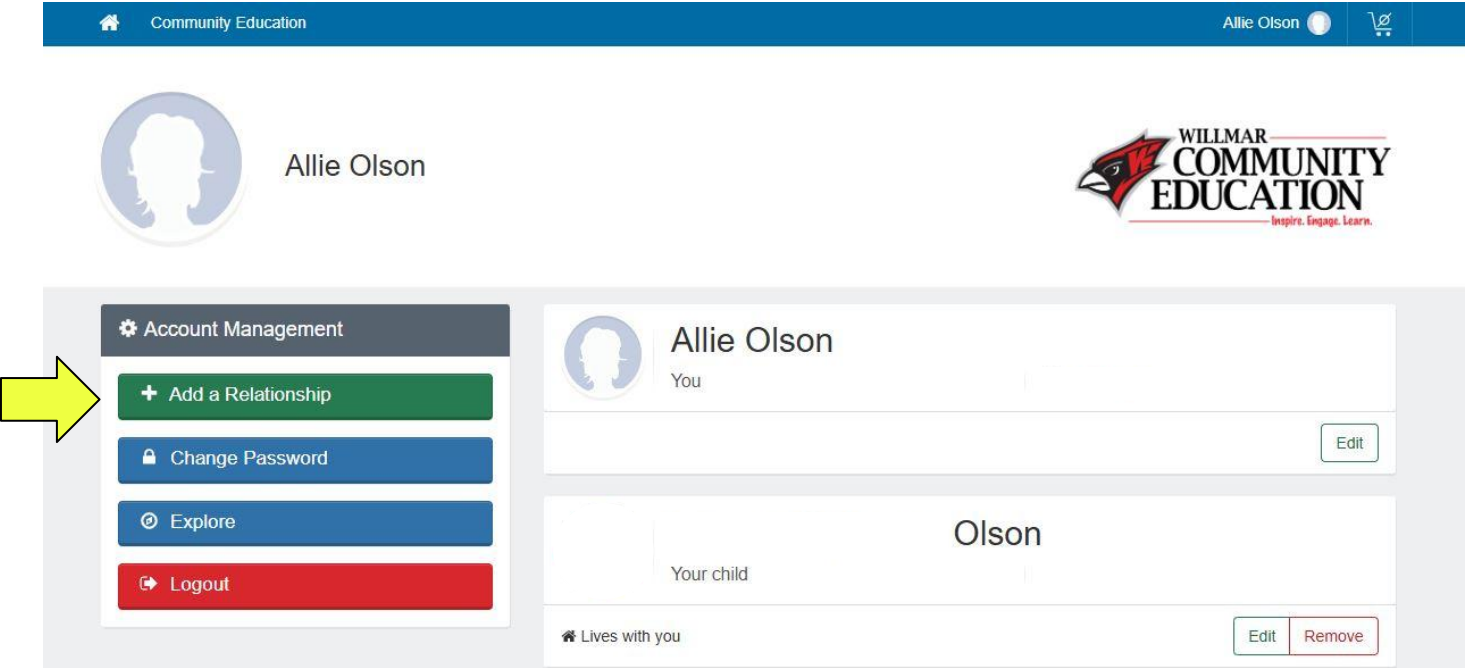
Community Education

Allie Olson

Allie Olson

WILLMAR COMMUNITY EDUCATION
Inspire. Engage. Learn.

Account Management

+ Add a Relationship

Change Password

Explore

Logout

Allie Olson

You

Edit

Olson

Your child

Lives with you

Edit

Remove